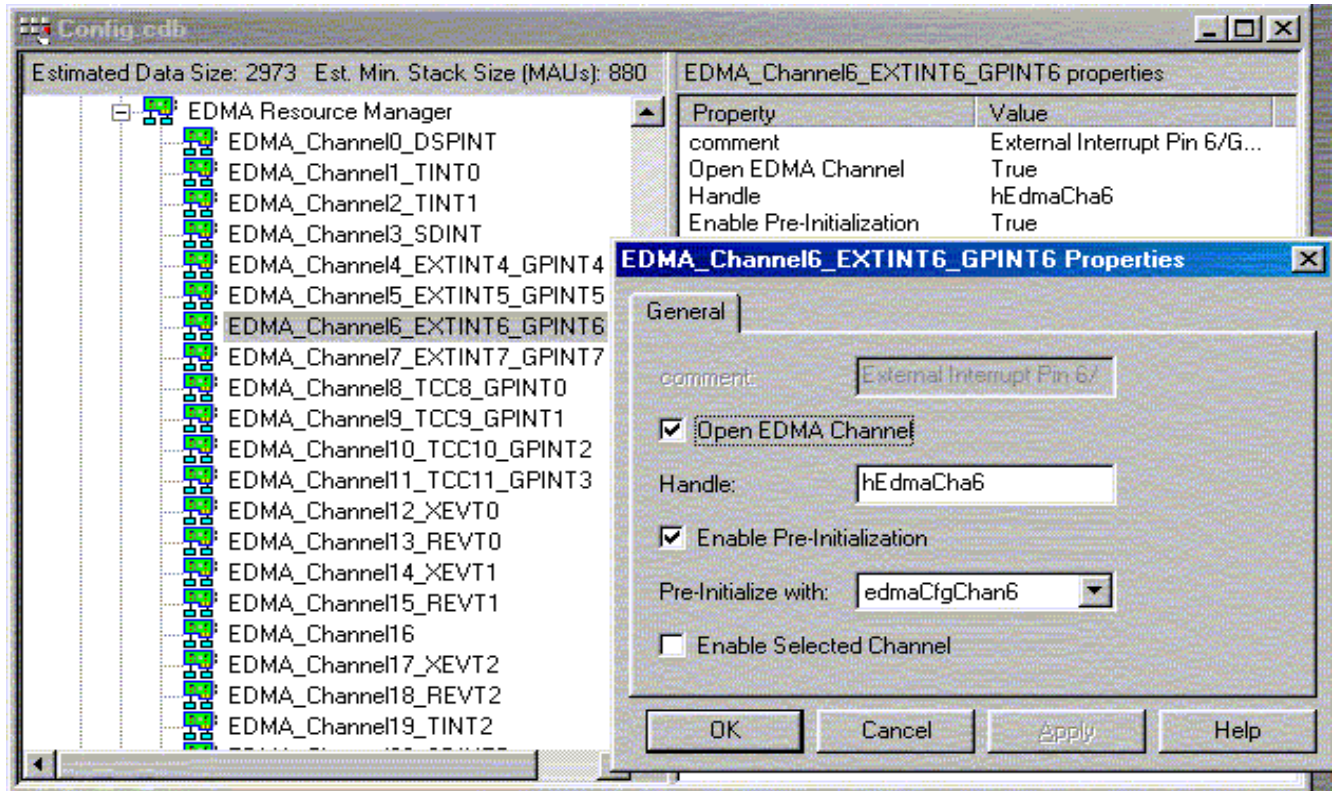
Config.cdb

Estimated Data Size: 2973 Est. Min. Stack Size (MAUs): 880

EDMA Resource Manager
EDMA_Channel0_DSPINT
EDMA_Channel1_TINT0
EDMA_Channel2_TINT1
EDMA_Channel3_SDINT
EDMA_Channel4_EXTINT4_GPINT4
EDMA_Channel5_EXTINT5_GPINT5
EDMA_Channel6_EXTINT6_GPINT6
EDMA_Channel7_EXTINT7_GPINT7
EDMA_Channel8_TCC8_GPINT0
EDMA_Channel9_TCC9_GPINT1
EDMA_Channel10_TCC10_GPINT2
EDMA_Channel11_TCC11_GPINT3
EDMA_Channel12_XEVT0
EDMA_Channel13_REVT0
EDMA_Channel14_XEVT1
EDMA_Channel15_REVT1
EDMA_Channel16
EDMA_Channel17_XEVT2
EDMA_Channel18_REVT2
EDMA_Channel19_TINT2
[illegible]

EDMA_Channel6_EXTINT6_GPINT6 properties

| Property | Value |
|---|---|
| comment | External Interrupt Pin 6/G... |
| Open EDMA Channel | True |
| Handle | hEdmaCha6 |
| Enable Pre-Initialization | True |

EDMA_Channel6_EXTINT6_GPINT6 Properties

General

comment: External Interrupt Pin 6/

Open EDMA Channel

Handle: hEdmaCha6

Enable Pre-Initialization

Pre-Initialize with: edmaCfgChan6

Enable Selected Channel

OK Cancel Apply Help